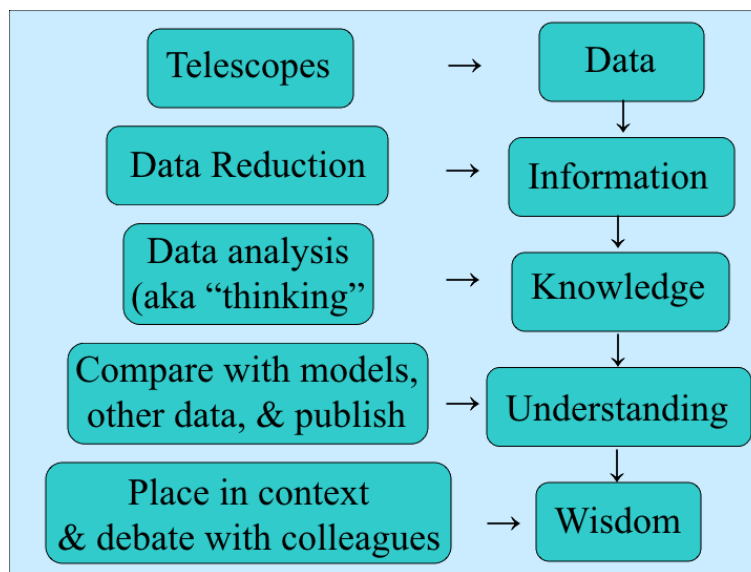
Telescopes → Data

Data Reduction → Information

Data analysis (aka "thinking" → Knowledge

Compare with models, other data, & publish → Understanding

Place in context & debate with colleagues → Wisdom